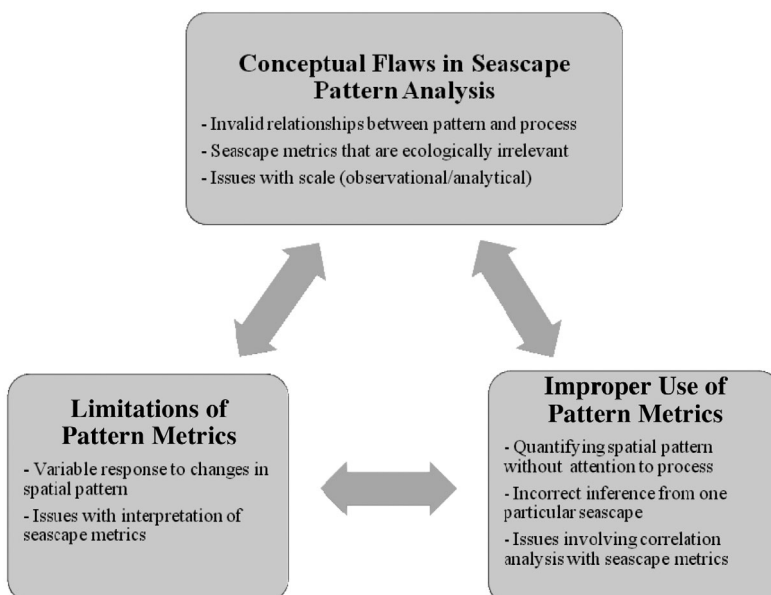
Conceptual Flaws in Seascape Pattern Analysis

- Invalid relationships between pattern and process
- Seascape metrics that are ecologically irrelevant
- Issues with scale (observational/analytical)

Limitations of Pattern Metrics

- Variable response to changes in spatial pattern
- Issues with interpretation of seascape metrics

Improper Use of Pattern Metrics

- Quantifying spatial pattern without attention to process
- Incorrect inference from one particular seascape
- Issues involving correlation analysis with seascape metrics